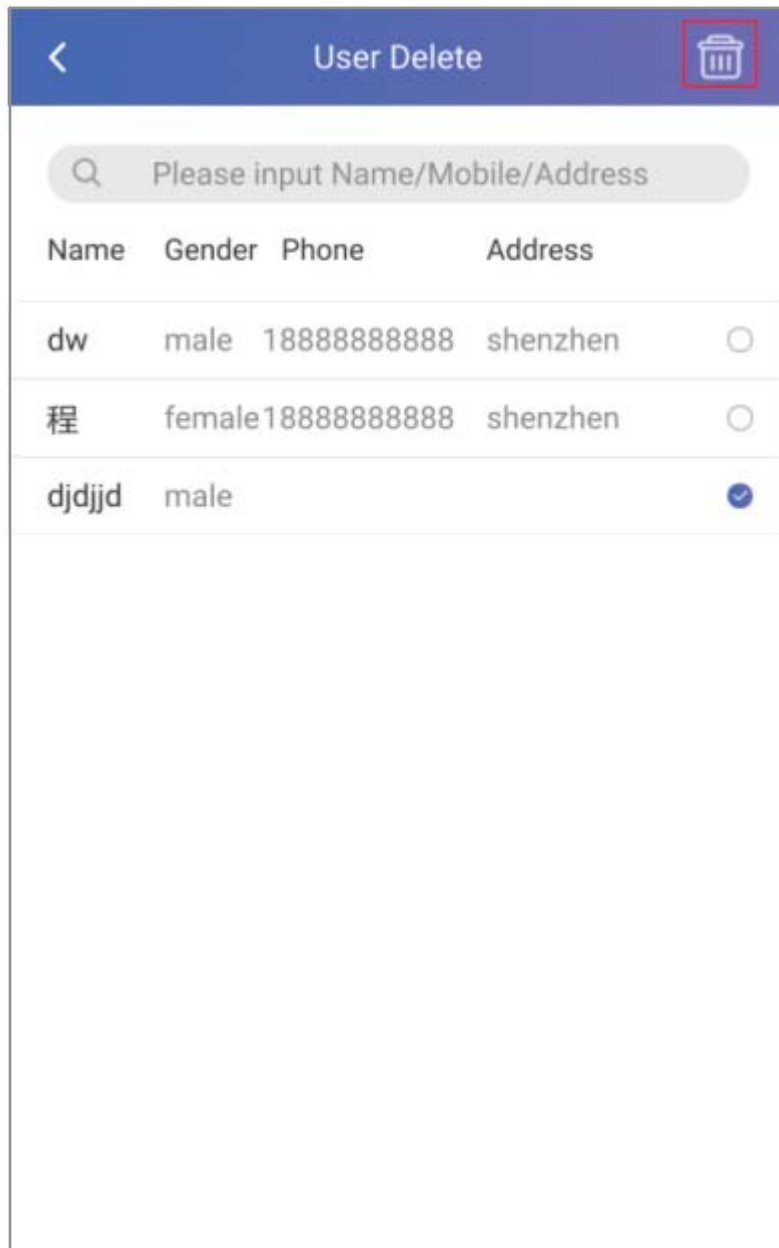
User Delete

Please input Name/Mobile/Address

| Name | Gender | Phone | Address |
|---|---|---|---|
| dw | male | 18888888888 | shenzhen |
| 程 | female | 18888888888 | shenzhen |
| djdjjd | male | | |